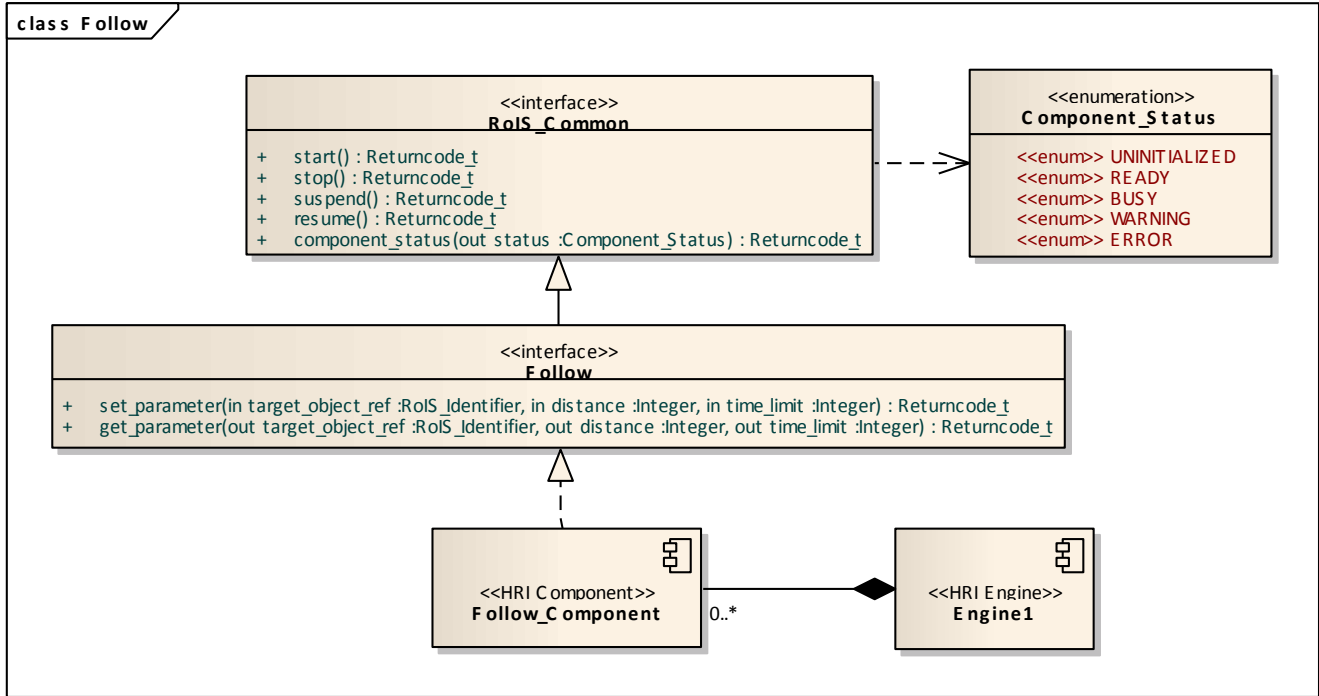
class Follow

<<interface>>
RoIS_Common

+ start() : Returncode_t
+ stop() : Returncode_t
+ suspend() : Returncode_t
+ resume() : Returncode_t
+ component_status(out status :Component_Status) : Returncode_t

<<enumeration>>
Component_Status

<<enum>> UNINITIALIZED
<<enum>> READY
<<enum>> BUSY
<<enum>> WARNING
<<enum>> ERROR

<<interface>>
Follow

+ set_parameter(in target_object_ref :RoIS_Identifier, in distance :Integer, in time_limit :Integer) : Returncode_t
+ get_parameter(out target_object_ref :RoIS_Identifier, out distance :Integer, out time_limit :Integer) : Returncode_t

<<HRI Component>>
Follow_Component

0..*

<<HRI Engine>>
Engine1